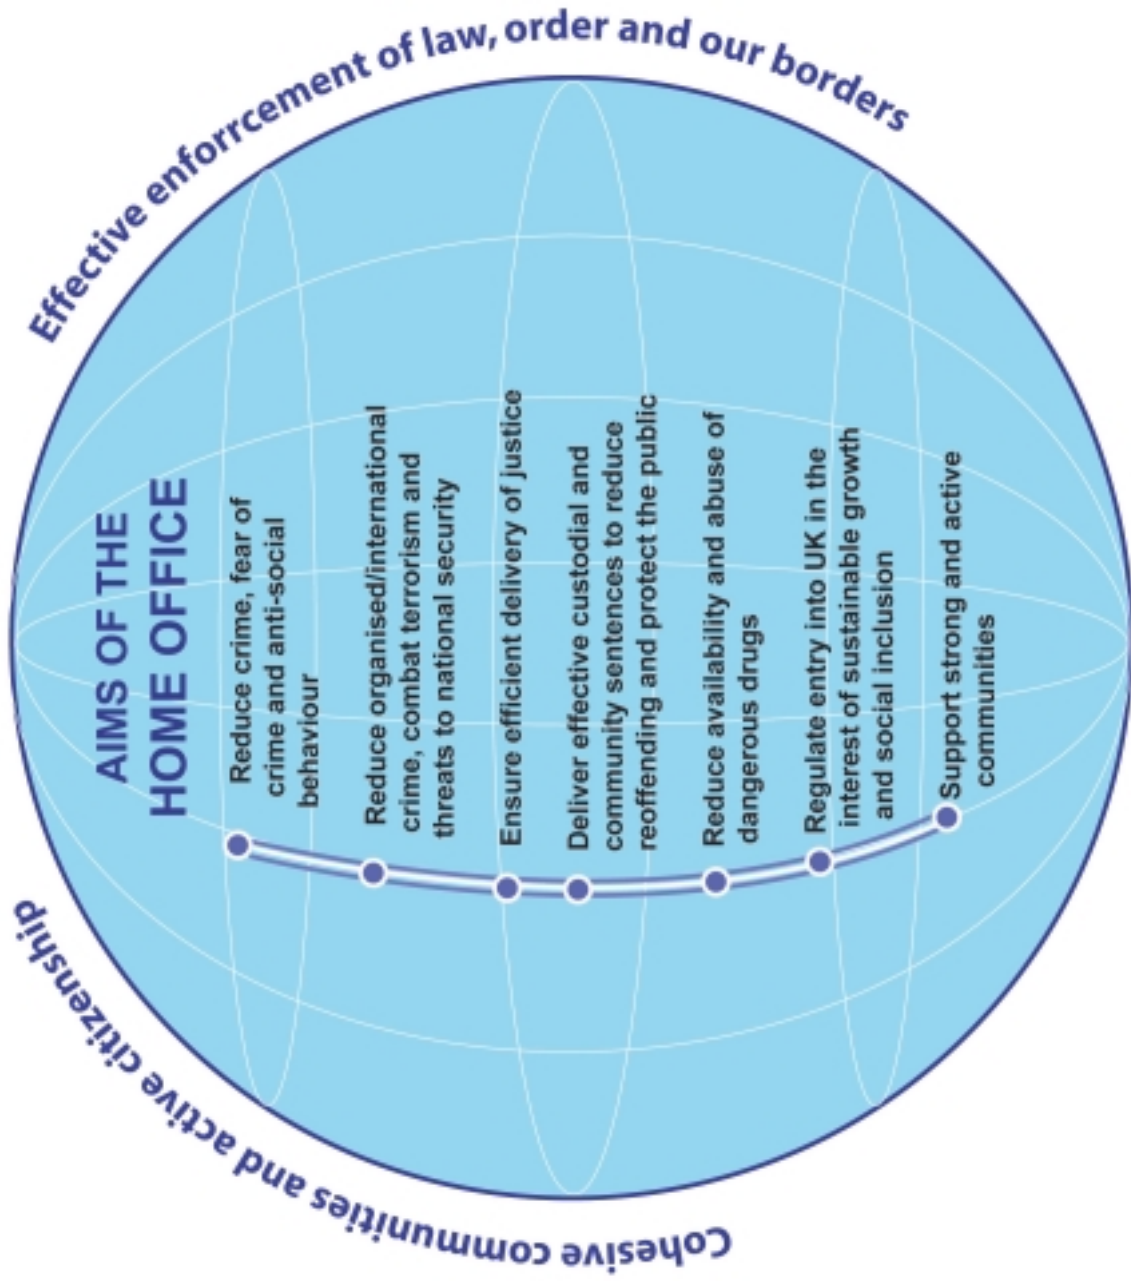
Effective enforrcement of law, order and our borders

AIMS OF THE HOME OFFICE

Reduce crime, fear of crime and anti-social behaviour

Reduce organised/international crime, combat terrorism and threats to national security

Ensure efficient delivery of justice

Deliver effective custodial and community sentences to reduce reoffending and protect the public

Reduce availability and abuse of dangerous drugs

Regulate entry into UK in the interest of sustainable growth and social inclusion

Support strong and active communities

Cohesive communities and active citizenship